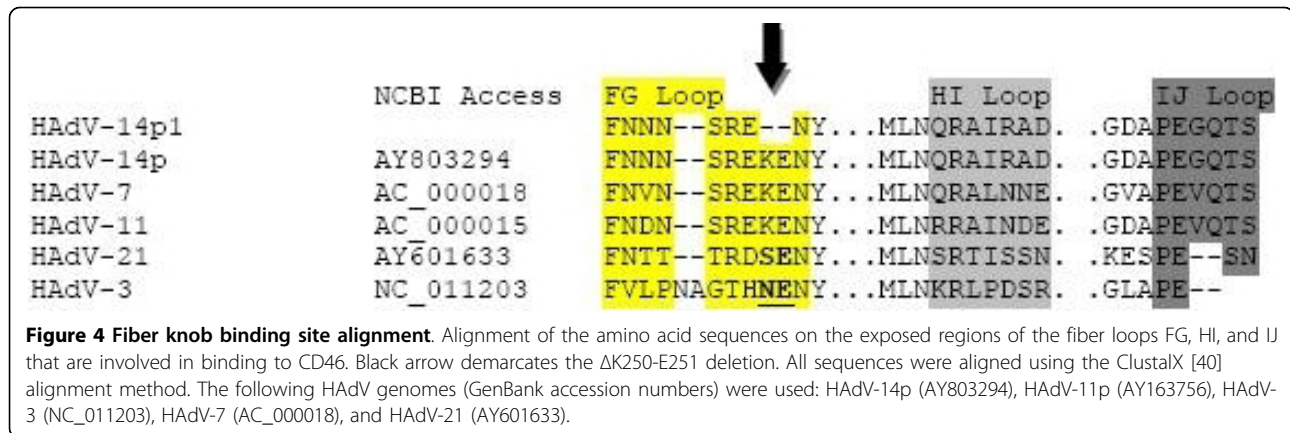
| | NCBI Access | FG Loop | HI Loop | IJ Loop |
|---|---|---|---|---|
| HAdV-14p1 | | FNNN--SRE--NY... | MLNQRAIRAD. | .GDAPEGQTS |
| HAdV-14p | AY803294 | FNNN--SREKENY... | MLNQRAIRAD. | .GDAPEGQTS |
| HAdV-7 | AC_000018 | FNVN--SREKENY... | MLNQRALNNE. | .GVAPEVQTS |
| HAdV-11 | AC_000015 | FNDN--SREKENY... | MLNRRAINDE. | .GDAPEVQTS |
| HAdV-21 | AY601633 | FNTT--TRDSENY... | MLNSRTISSN. | .KESPE--SN |
| HAdV-3 | NC_011203 | FVLPNAGTHNENY... | MLNKRLPDSR. | .GLAPE-- |

**Figure 4 Fiber knob binding site alignment**. Alignment of the amino acid sequences on the exposed regions of the fiber loops FG, HI, and IJ that are involved in binding to CD46. Black arrow demarcates the ΔK250-E251 deletion. All sequences were aligned using the ClustalX [40] alignment method. The following HAdV genomes (GenBank accession numbers) were used: HAdV-14p (AY803294), HAdV-11p (AY163756), HAdV-3 (NC_011203), HAdV-7 (AC_000018), and HAdV-21 (AY601633).